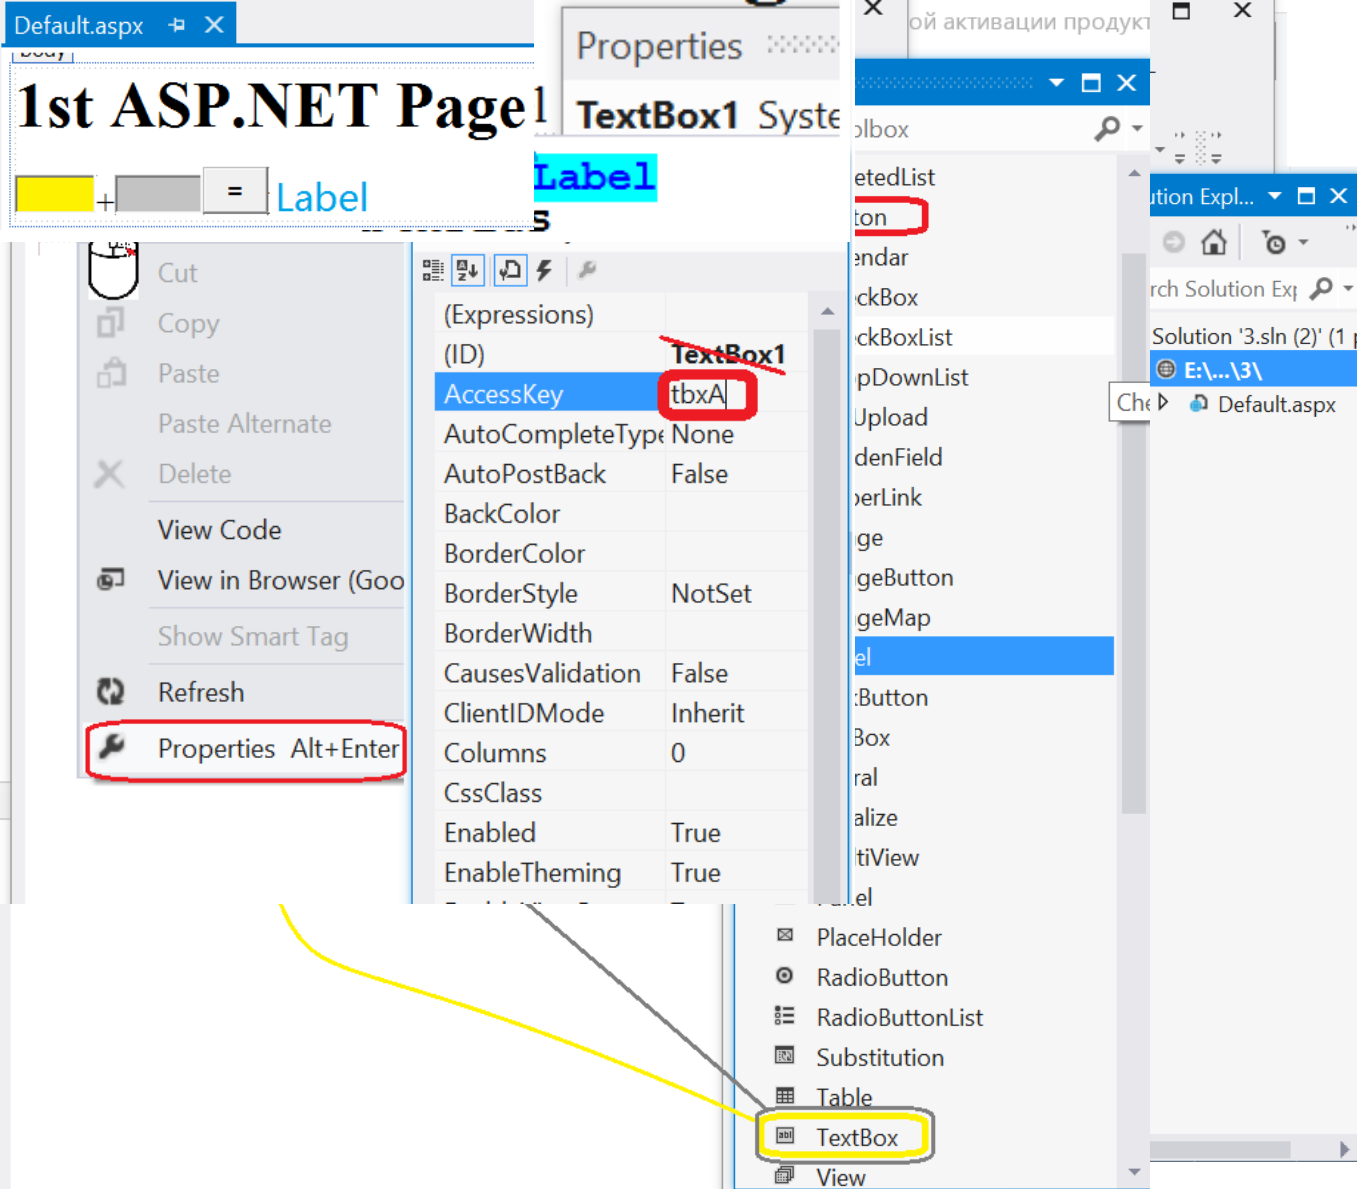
Default.aspx ✕

1st ASP.NET Page

+ = Label

Properties

TextBox1 Syste

Label

ой активации продукт

olbox

etedList
ton
endar
ckBox
ckBoxList
pDownList
Upload
denField
erLink
ge
geButton
geMap
el
Button
Box
ral
alize
tiView
el
PlaceHolder
RadioButton
RadioButtonList
Substitution
Table
TextBox
View

Cut
Copy
Paste
Paste Alternate
Delete
View Code
View in Browser (Goo
Show Smart Tag
Refresh
Properties Alt+Enter

| (Expressions) | |
|---|---|
| (ID) | TextBox1 |
| AccessKey | tbxA |
| AutoCompleteType | None |
| AutoPostBack | False |
| BackColor | |
| BorderColor | |
| BorderStyle | NotSet |
| BorderWidth | |
| CausesValidation | False |
| ClientIDMode | Inherit |
| Columns | 0 |
| CssClass | |
| Enabled | True |
| EnableTheming | True |

ution Expl...

rch Solution Exp

Solution '3.sln (2)' (1

E:\...\3\

Che

Default.aspx